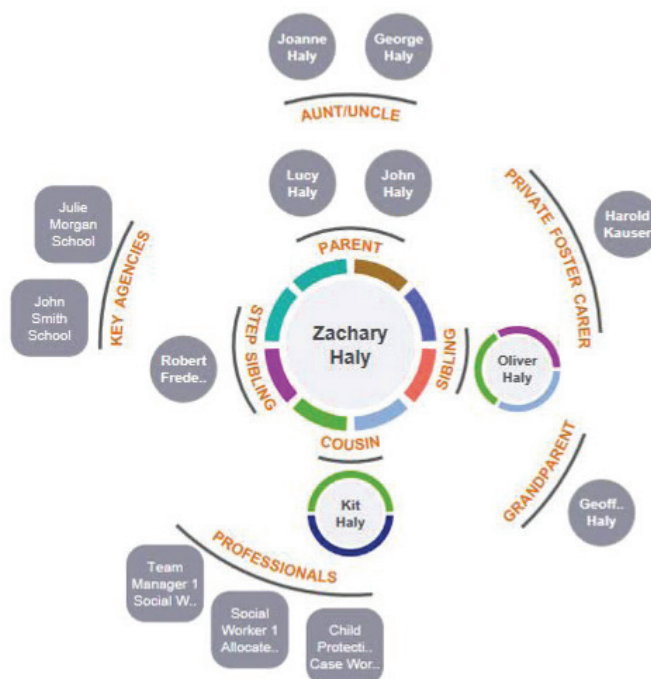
Joanne Haly

George Haly

AUNT/UNCLE

Lucy Haly

John Haly

PRIVATE FOSTER CARER

Harold Kauser

Julie Morgan School

John Smith School

KEY AGENCIES

PARENT

Zachary Haly

STEP SIBLING

Robert Frede..

SIBLING

Oliver Haly

COUSIN

GRANDPARENT

Geoff.. Haly

Kit Haly

PROFESSIONALS

Team Manager 1 Social W..

Social Worker 1 Allocate..

Child Protecti.. Case Wor..